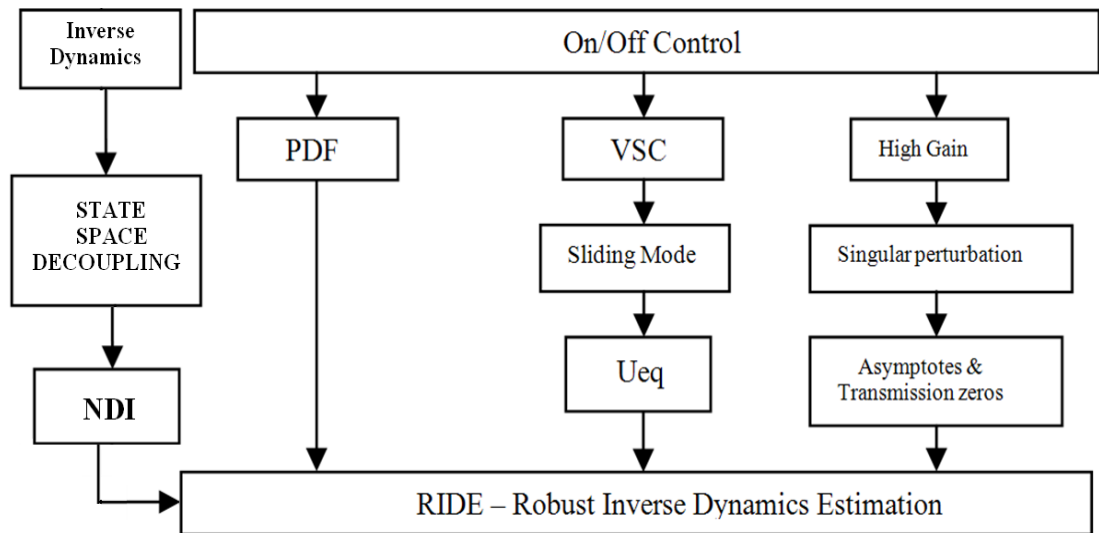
Inverse Dynamics

On/Off Control

PDF

VSC

High Gain

STATE SPACE DECOUPLING

Sliding Mode

Singular perturbation

NDI

Ueq

Asymptotes & Transmission zeros

RIDE – Robust Inverse Dynamics Estimation